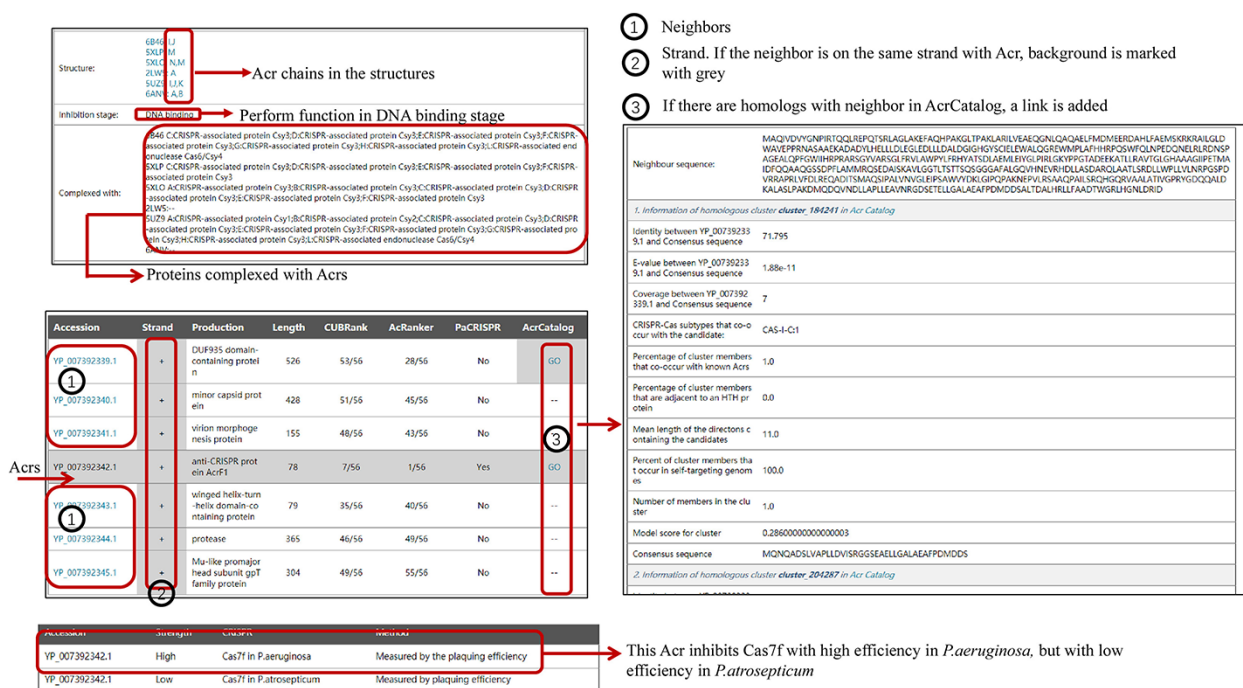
| Structure: | 6B46 I,J<br>5XLP L,M<br>5XLO N,M<br>2LW5 A<br>5UZ9 I,J,K<br>6ANV A,B |
|---|---|
| Inhibition stage: | DNA binding |
| Complexed with: | 6B46 C:CRISPR-associated protein Csy3;D:CRISPR-associated protein Csy3;E:CRISPR-associated protein Csy3;F:CRISPR-associated protein Csy3;G:CRISPR-associated protein Csy3;H:CRISPR-associated protein Csy3;L:CRISPR-associated endonuclease Cas6/Csy4<br>5XLP C:CRISPR-associated protein Csy3;D:CRISPR-associated protein Csy3;E:CRISPR-associated protein Csy3;F:CRISPR-associated protein Csy3<br>5XLO A:CRISPR-associated protein Csy3;B:CRISPR-associated protein Csy3;C:CRISPR-associated protein Csy3;D:CRISPR-associated protein Csy3;E:CRISPR-associated protein Csy3;F:CRISPR-associated protein Csy3<br>2LW5:--<br>5UZ9 A:CRISPR-associated protein Csy1;B:CRISPR-associated protein Csy2;C:CRISPR-associated protein Csy3;D:CRISPR-associated protein Csy3;E:CRISPR-associated protein Csy3;F:CRISPR-associated protein Csy3;G:CRISPR-associated protein Csy3;H:CRISPR-associated protein Csy3;L:CRISPR-associated endonuclease Cas6/Csy4<br>6ANV:-- |

Acr chains in the structures

Perform function in DNA binding stage

Proteins complexed with Acrs

1 Neighbors

2 Strand. If the neighbor is on the same strand with Acr, background is marked with grey

3 If there are homologs with neighbor in AcrCatalog, a link is added

| Accession | Strand | Production | Length | CUBRank | AcRanker | PaCRISPR | AcrCatalog |
|---|---|---|---|---|---|---|---|
| YP_007392339.1 | + | DUF935 domain-containing protein | 526 | 53/56 | 28/56 | No | GO |
| YP_007392340.1 | + | minor capsid protein | 428 | 51/56 | 45/56 | No | -- |
| YP_007392341.1 | + | virion morphogenesis protein | 155 | 48/56 | 43/56 | No | -- |
| YP_007392342.1 | + | anti-CRISPR protein AcrF1 | 78 | 7/56 | 1/56 | Yes | GO |
| YP_007392343.1 | + | winged helix-turn-helix domain-containing protein | 79 | 35/56 | 40/56 | No | -- |
| YP_007392344.1 | + | protease | 365 | 46/56 | 49/56 | No | -- |
| YP_007392345.1 | + | Mu-like promajor head subunit gpT family protein | 304 | 49/56 | 55/56 | No | -- |

Acrs

1 1 2 3

| Neighbour sequence: | MAQIVDVYGNPIRTQQLREPQTSRLAGLAKEFAQHPAKGLTPAKLARILVEAEQGNLQAQAELFMDMEERDAHLFAEMSKRKRAILGLDWAVEPPRNASAAEKADADYLHELLLDLEGLEDLLLDALDGIGHGYSCIELEWALQGREWMPLAFHHRPQSWFQLNPEDQNELRLRDNSPAGEALQPFGWIIHRPRARSGYVARSGLFRVLAWPYLFRHYATSDLAEMLEIYGLPIRLGKYPPGTADEEKATLLRAVTGLGHAAAGIIPETMAIDFQQAAQGSSDPFLAMMRQSEDAISKAVLGGTLTSTTSQSGGAFALGQVHNEVRHDLLASDARQLAATLSRDLLWPLLVLNRGPSDVRRAPRLVFDLREQADITSMAQSIPALVNVGLEIPSAWVYDKLGIPQPAKNEPVLRSAAQPAILSRQHGQRVAALATIVGPRYGDQQALDKALASLPAKDMQDQVNDLLAPLLEAVNRGDSETELLGALAEAFPDMDDSALTDALHRLLFAADTWGRLHGNLDRID |
|---|---|
| 1. Information of homologous cluster cluster_184241 in Acr Catalog | |
| Identity between YP_007392339.1 and Consensus sequence | 71.795 |
| E-value between YP_007392339.1 and Consensus sequence | 1.88e-11 |
| Coverage between YP_007392339.1 and Consensus sequence | 7 |
| CRISPR-Cas subtypes that co-occur with the candidate: | CAS-I-C:1 |
| Percentage of cluster members that co-occur with known Acrs | 1.0 |
| Percentage of cluster members that are adjacent to an HTH protein | 0.0 |
| Mean length of the directons containing the candidates | 11.0 |
| Percent of cluster members that occur in self-targeting genomes | 100.0 |
| Number of members in the cluster | 1.0 |
| Model score for cluster | 0.28600000000000003 |
| Consensus sequence | MQNQADSLVAPLLDVISRGGSEAELLGALAEAFPDMDDS |
| 2. Information of homologous cluster cluster_204287 in Acr Catalog | |

| Accession | Strength | CRISPR | Method |
|---|---|---|---|
| YP_007392342.1 | High | Cas7f in P.aeruginosa | Measured by the plaquing efficiency |
| YP_007392342.1 | Low | Cas7f in P.atrosepticum | Measured by plaquing efficiency |

This Acr inhibits Cas7f with high efficiency in P.aeruginosa, but with low efficiency in P.atrosepticum